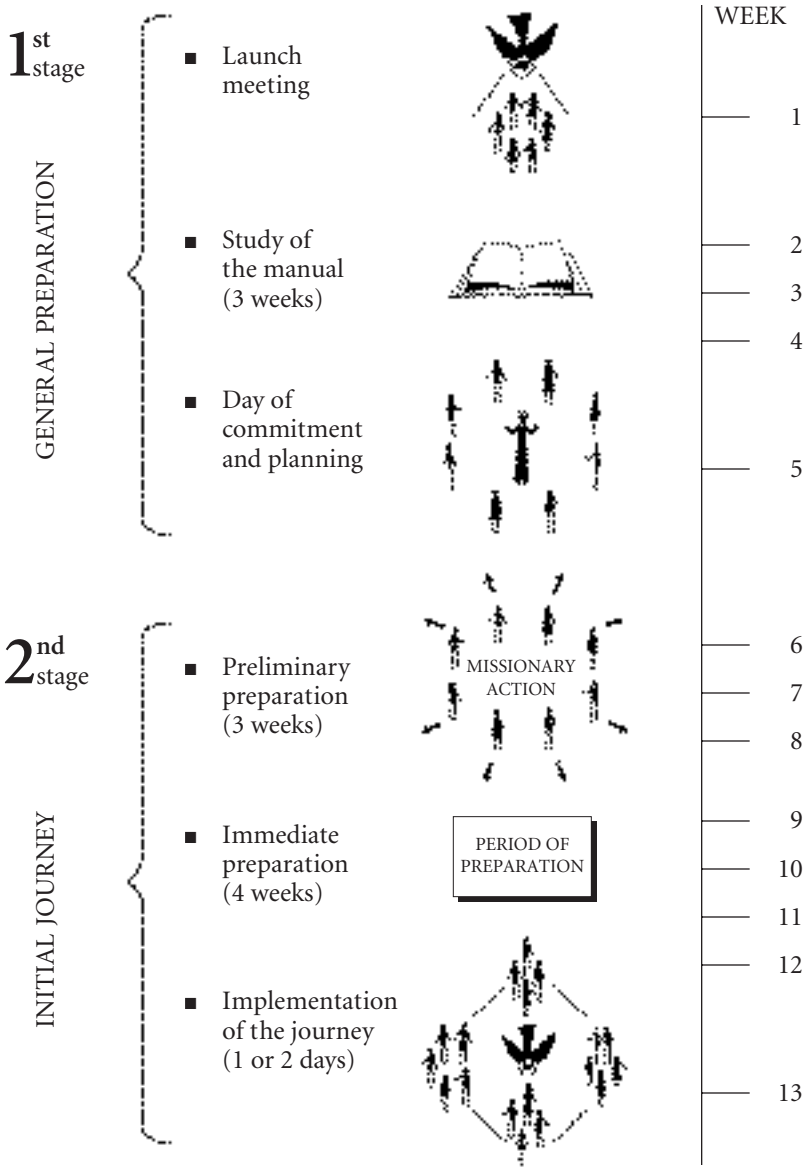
$1^{st}$ stage

GENERAL PREPARATION

■ Launch meeting

■ Study of the manual (3 weeks)

■ Day of commitment and planning

$2^{nd}$ stage

INITIAL JOURNEY

■ Preliminary preparation (3 weeks)

MISSIONARY ACTION

■ Immediate preparation (4 weeks)

PERIOD OF PREPARATION

■ Implementation of the journey (1 or 2 days)

WEEK
1
2
3
4
5
6
7
8
9
10
11
12
13